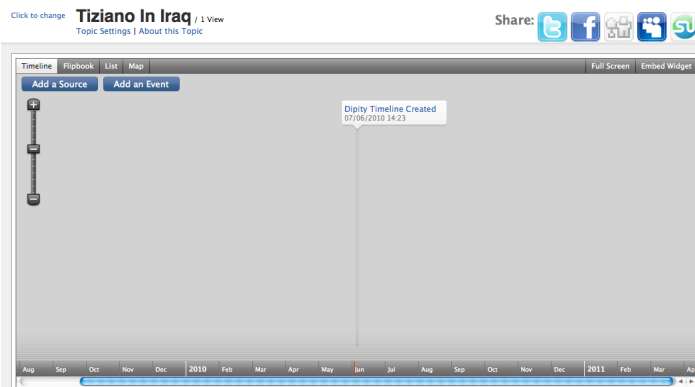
Click to change

Tiziano In Iraq / 1 View

Topic Settings | About this Topic

Share:

Timeline Flipbook List Map

Full Screen Embed Widget

Add a Source Add an Event

Dipity Timeline Created
07/06/2010 14:23

Aug Sep Oct Nov Dec 2010 Feb Mar Apr May Jun Jul Aug Sep Oct Nov Dec 2011 Feb Mar Ap